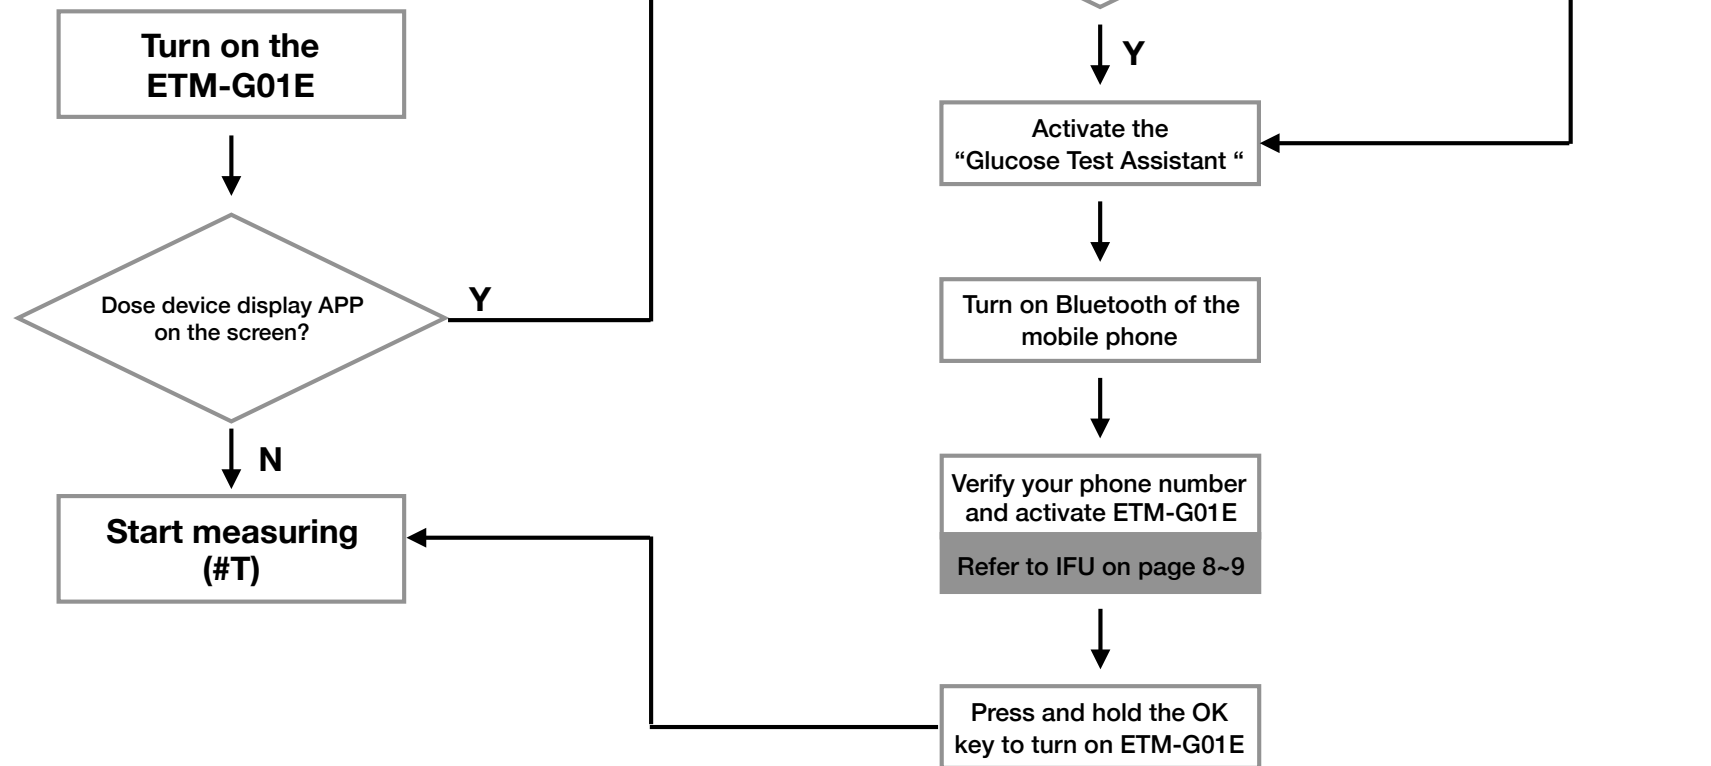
Turn on the ETM-G01E

Dose device display APP on the screen?

Y

N

Start measuring (#T)

Y

Activate the "Glucose Test Assistant "

Turn on Bluetooth of the mobile phone

Verify your phone number and activate ETM-G01E

Refer to IFU on page 8~9

Press and hold the OK key to turn on ETM-G01E